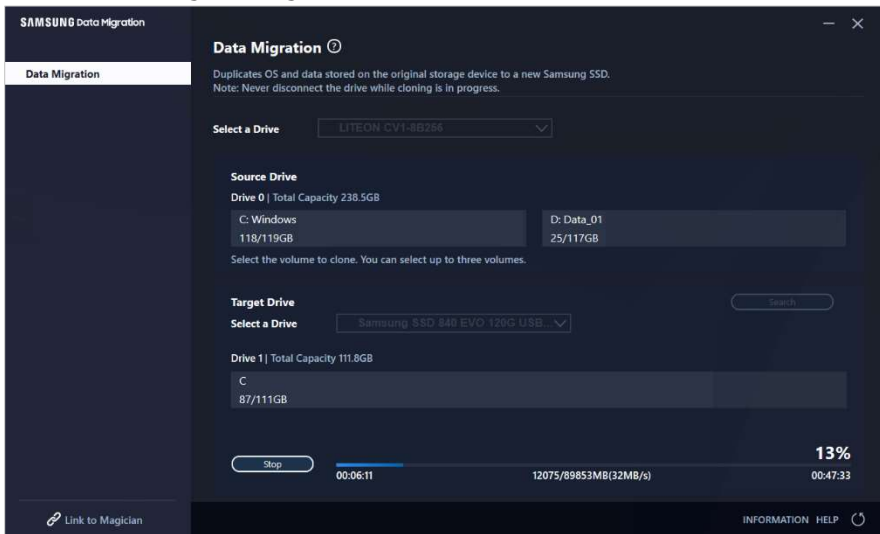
SAMSUNG Data Migration

Data Migration

Data Migration ⓘ

Duplicates OS and data stored on the original storage device to a new Samsung SSD.
Note: Never disconnect the drive while cloning is in progress.

Select a Drive LITEON CV1-8B256

Source Drive
Drive 0 | Total Capacity 238.5GB

C: Windows
118/119GB

D: Data_01
25/117GB

Select the volume to clone. You can select up to three volumes.

Target Drive
Select a Drive Samsung SSD 840 EVO 120G USB...

Search

Drive 1 | Total Capacity 111.8GB

C
87/111GB

Stop

00:06:11

12075/89853MB(32MB/s)

13%

00:47:33

Link to Magician

INFORMATION HELP